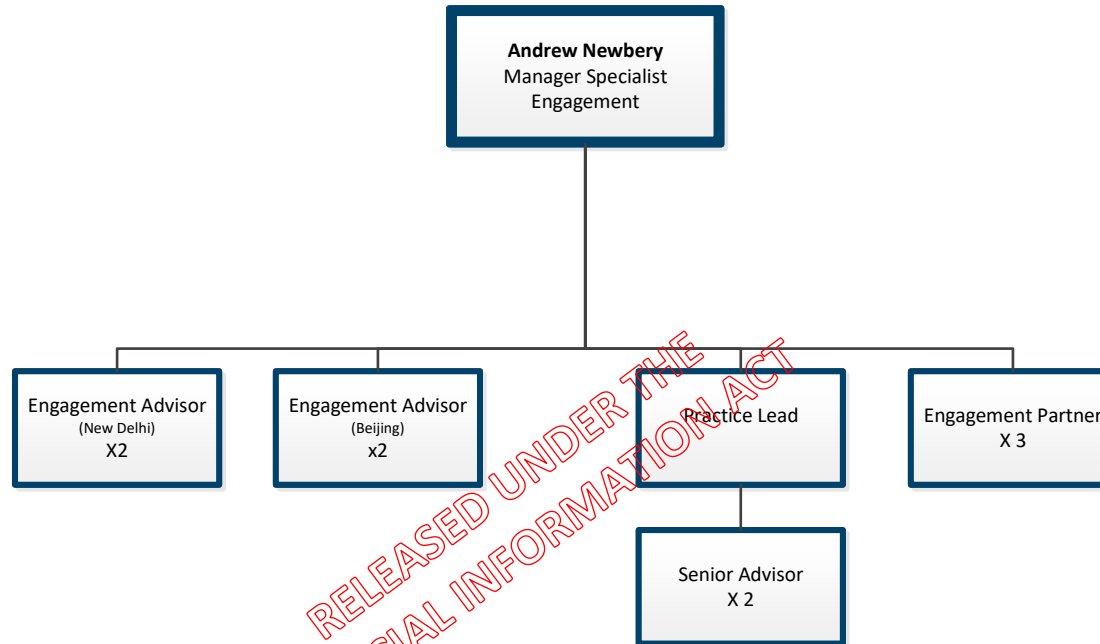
**Andrew Newbery**
Manager Specialist Engagement

Engagement Advisor
(New Delhi)
X2

Engagement Advisor
(Beijing)
x2

Practice Lead

Engagement Partner
X 3

Senior Advisor
X 2

RELEASED UNDER THE
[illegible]CIAL INFORMATION ACT